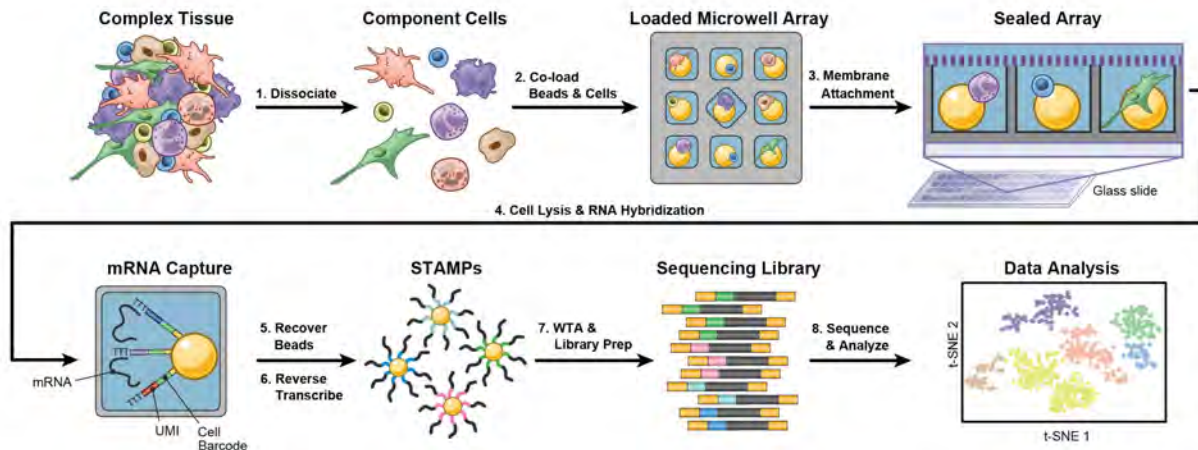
Complex Tissue

1. Dissociate

Component Cells

2. Co-load Beads & Cells

Loaded Microwell Array

3. Membrane Attachment

Sealed Array

Glass slide

4. Cell Lysis & RNA Hybridization

mRNA Capture

mRNA

UMI

Cell Barcode

5. Recover Beads

6. Reverse Transcribe

STAMPs

7. WTA & Library Prep

Sequencing Library

8. Sequence & Analyze

Data Analysis

t-SNE 2

t-SNE 1